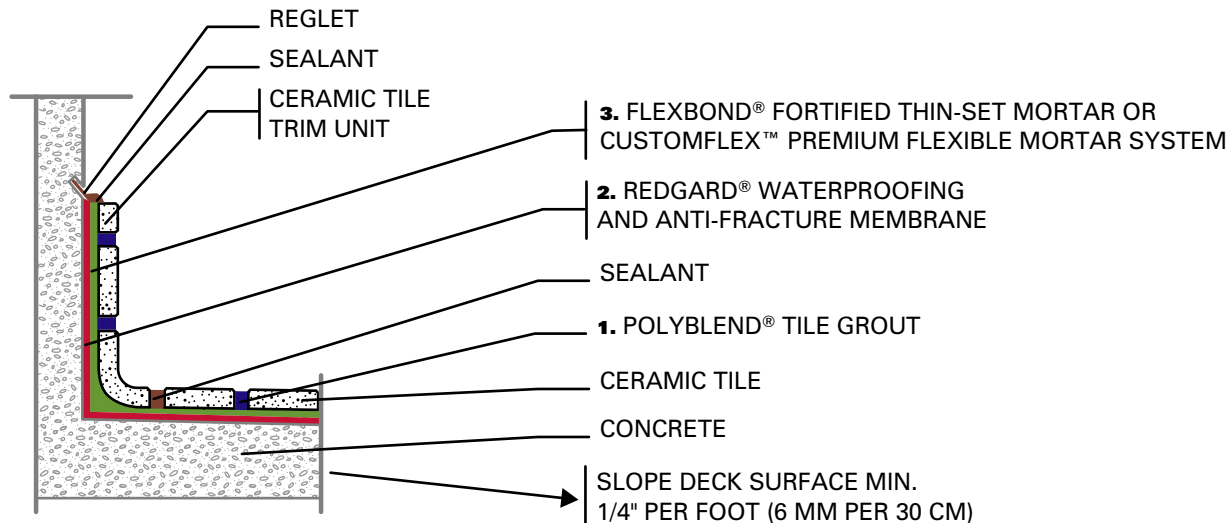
REGLET

SEALANT

CERAMIC TILE TRIM UNIT

3. FLEXBOND® FORTIFIED THIN-SET MORTAR OR CUSTOMFLEX™ PREMIUM FLEXIBLE MORTAR SYSTEM

2. REDGARD® WATERPROOFING AND ANTI-FRACTURE MEMBRANE

SEALANT

1. POLYBLEND® TILE GROUT

CERAMIC TILE

CONCRETE

SLOPE DECK SURFACE MIN. 1/4" PER FOOT (6 MM PER 30 CM)